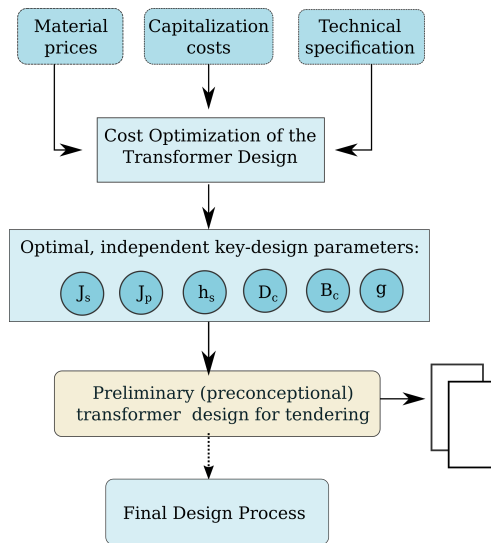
Material prices

Capitalization costs

Technical specification

Cost Optimization of the Transformer Design

Optimal, independent key-design parameters:

$J_s$ $J_p$ $h_s$ $D_c$ $B_c$ g

Preliminary (preconceptional) transformer design for tendering

Final Design Process